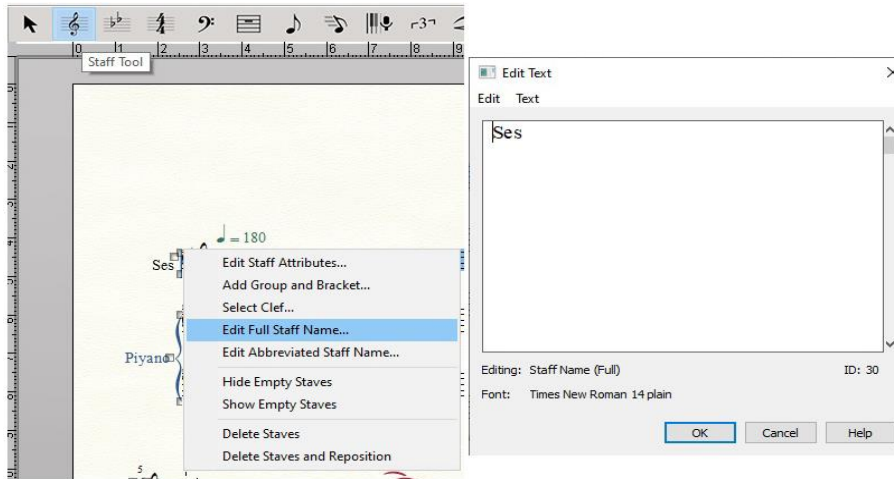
0 1 2 3 4 5 6 7 8 9

Staff Tool

$♩ = 180$

Ses

Piyano

5

Edit Staff Attributes...
Add Group and Bracket...
Select Clef...
Edit Full Staff Name...
Edit Abbreviated Staff Name...
Hide Empty Staves
Show Empty Staves
Delete Staves
Delete Staves and Reposition

Edit Text

Edit Text

Ses

Editing: Staff Name (Full)
ID: 30
Font: Times New Roman 14 plain

OK Cancel Help